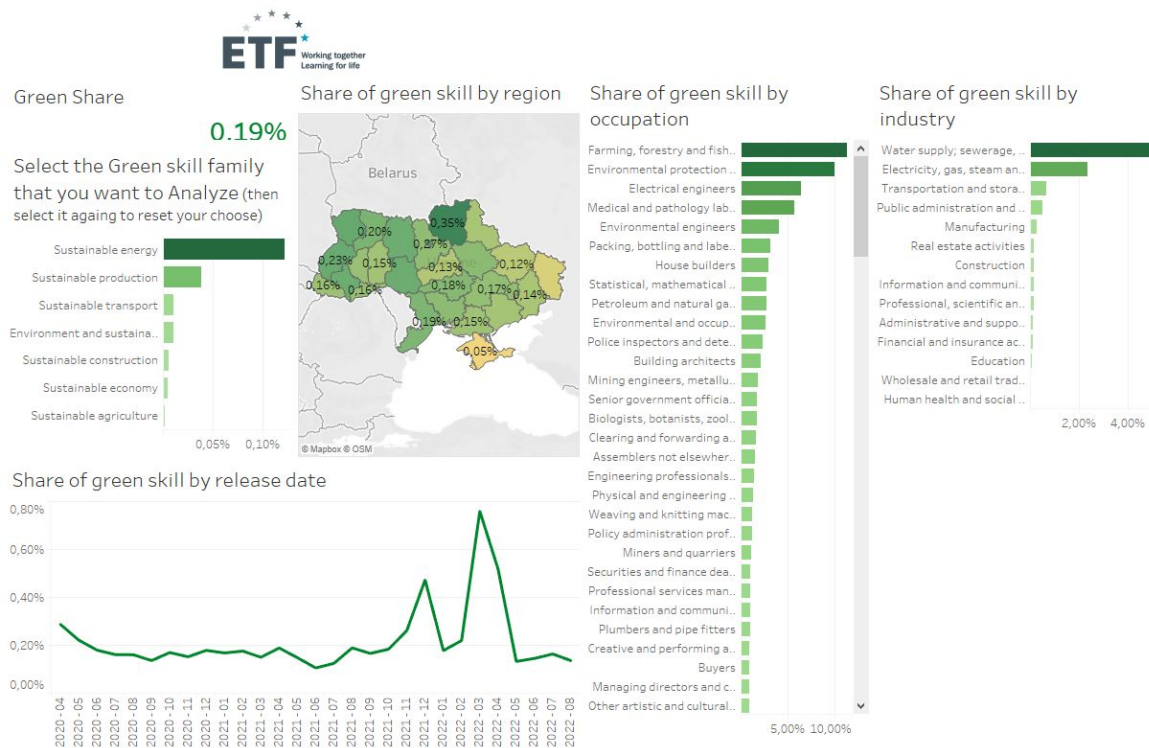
ETF Working together Learning for life

Green Share

0.19%

Select the Green skill family that you want to Analyze (then select it againg to reset your choose)

Sustainable energy
Sustainable production
Sustainable transport
Environment and sustaina..
Sustainable construction
Sustainable economy
Sustainable agriculture

0,05% 0,10%

Share of green skill by region

Belarus

0,35%
0,20%
0,27%
0,23%
0,15%
0,13%
0,12%
0,16%
0,16%
0,18%
0,17%
0,14%
0,19%
0,15%
0,05%

© Mapbox © OSM

Share of green skill by occupation

Farming, forestry and fish..
Environmental protection ..
Electrical engineers
Medical and pathology lab..
Environmental engineers
Packing, bottling and labe..
House builders
Statistical, mathematical ..
Petroleum and natural ga..
Environmental and occup..
Police inspectors and dete..
Building architects
Mining engineers, metallu..
Senior government officia..
Biologists, botanists, zool..
Clearing and forwarding a..
Assemblers not elsewher..
Engineering professionals..
Physical and engineering ..
Weaving and knitting mac..
Policy administration prof..
Miners and quarriers
Securities and finance dea..
Professional services man..
Information and communi..
Plumbers and pipe fitters
Creative and performing a..
Buyers
Managing directors and c..
Other artistic and cultural..

5,00% 10,00%

Share of green skill by industry

Water supply; sewerage, ..
Electricity, gas, steam an..
Transportation and stora..
Public administration and ..
Manufacturing
Real estate activities
Construction
Information and communi..
Professional, scientific an..
Administrative and suppo..
Financial and insurance ac..
Education
Wholesale and retail trad..
Human health and social ..

2,00% 4,00%

Share of green skill by release date

0,80%
0,60%
0,40%
0,20%
0,00%

2020 - 04
2020 - 05
2020 - 06
2020 - 07
2020 - 08
2020 - 09
2020 - 10
2020 - 11
2020 - 12
2021 - 01
2021 - 02
2021 - 03
2021 - 04
2021 - 05
2021 - 06
2021 - 07
2021 - 08
2021 - 09
2021 - 10
2021 - 11
2021 - 12
2022 - 01
2022 - 02
2022 - 03
2022 - 04
2022 - 05
2022 - 06
2022 - 07
2022 - 08